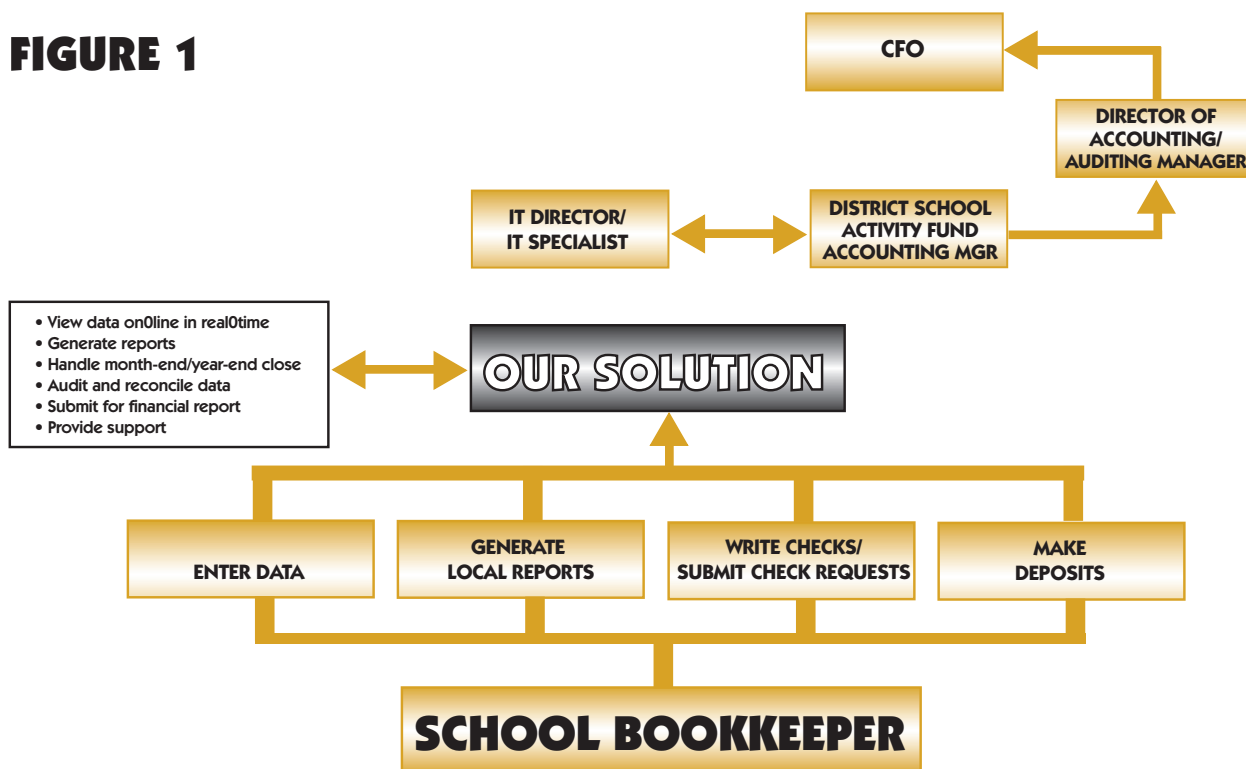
FIGURE 1

CFO

DIRECTOR OF ACCOUNTING/ AUDITING MANAGER

IT DIRECTOR/ IT SPECIALIST

DISTRICT SCHOOL ACTIVITY FUND ACCOUNTING MGR

• View data on0line in real0time
• Generate reports
• Handle month-end/year-end close
• Audit and reconcile data
• Submit for financial report
• Provide support

OUR SOLUTION

ENTER DATA

GENERATE LOCAL REPORTS

WRITE CHECKS/ SUBMIT CHECK REQUESTS

MAKE DEPOSITS

SCHOOL BOOKKEEPER